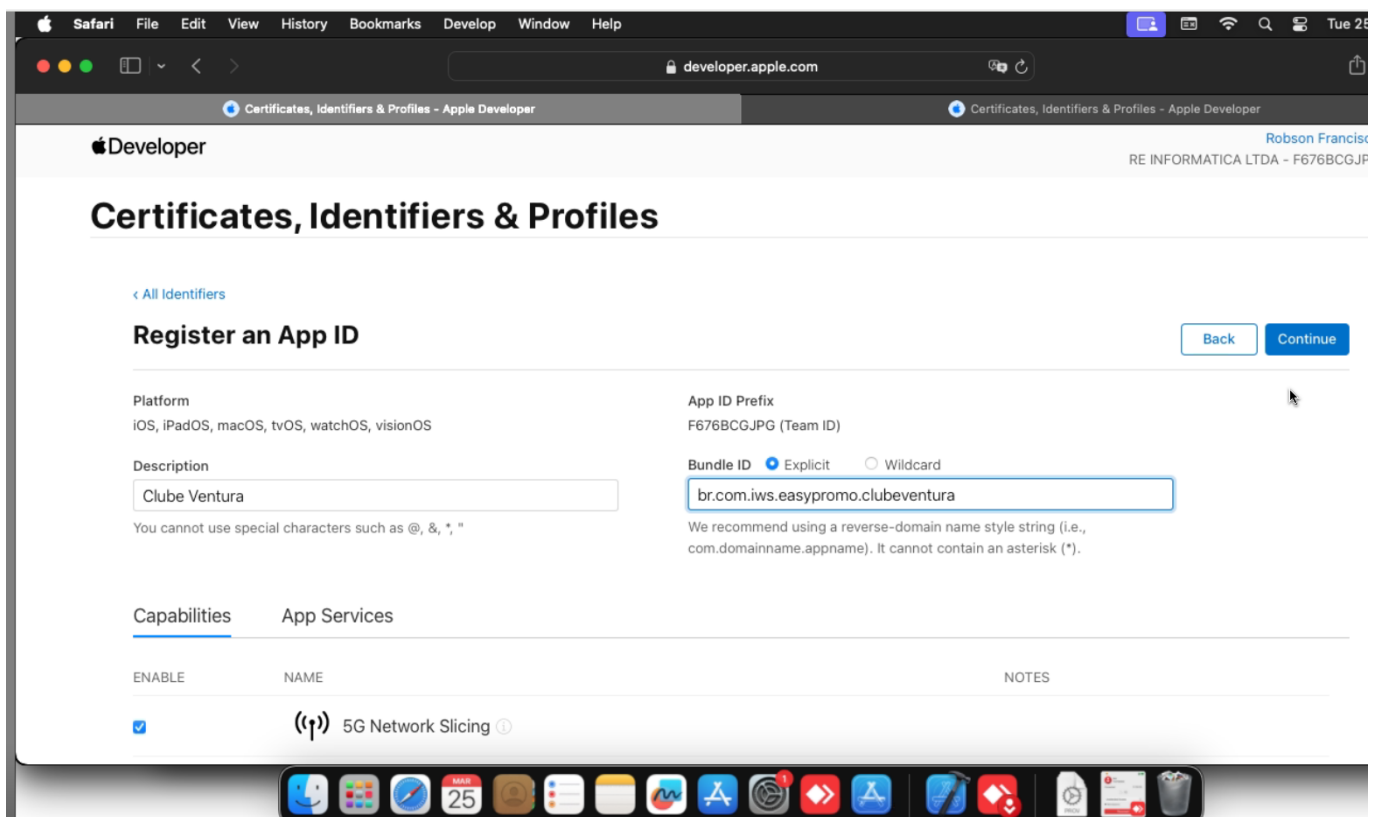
Safari File Edit View History Bookmarks Develop Window Help Tue 25

developer.apple.com

Certificates, Identifiers & Profiles - Apple Developer

Certificates, Identifiers & Profiles - Apple Developer

Developer

Robson Francisc

RE INFORMATICA LTDA - F676BCGJP

Certificates, Identifiers & Profiles

‹ All Identifiers

Register an App ID

Back Continue

Platform
iOS, iPadOS, macOS, tvOS, watchOS, visionOS

App ID Prefix
F676BCGJPG (Team ID)

Description
Clube Ventura
You cannot use special characters such as @, &, *, "

Bundle ID Explicit Wildcard
br.com.iws.easypromo.clubeventura
We recommend using a reverse-domain name style string (i.e., com.domainname.appname). It cannot contain an asterisk (*).

Capabilities App Services

ENABLE NAME NOTES

5G Network Slicing

MAR 25

1